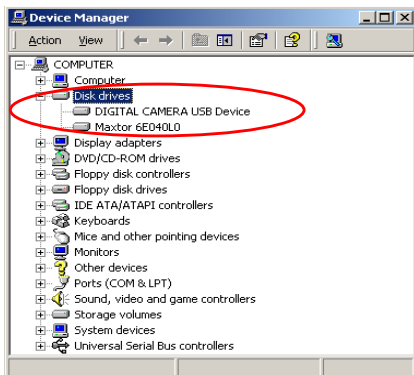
Device Manager

Action View

COMPUTER
Computer
Disk drives
DIGITAL CAMERA USB Device
Maxtor 6E040L0
Display adapters
DVD/CD-ROM drives
Floppy disk controllers
Floppy disk drives
IDE ATA/ATAPI controllers
Keyboards
Mice and other pointing devices
Monitors
Other devices
Ports (COM & LPT)
Sound, video and game controllers
Storage volumes
System devices
Universal Serial Bus controllers